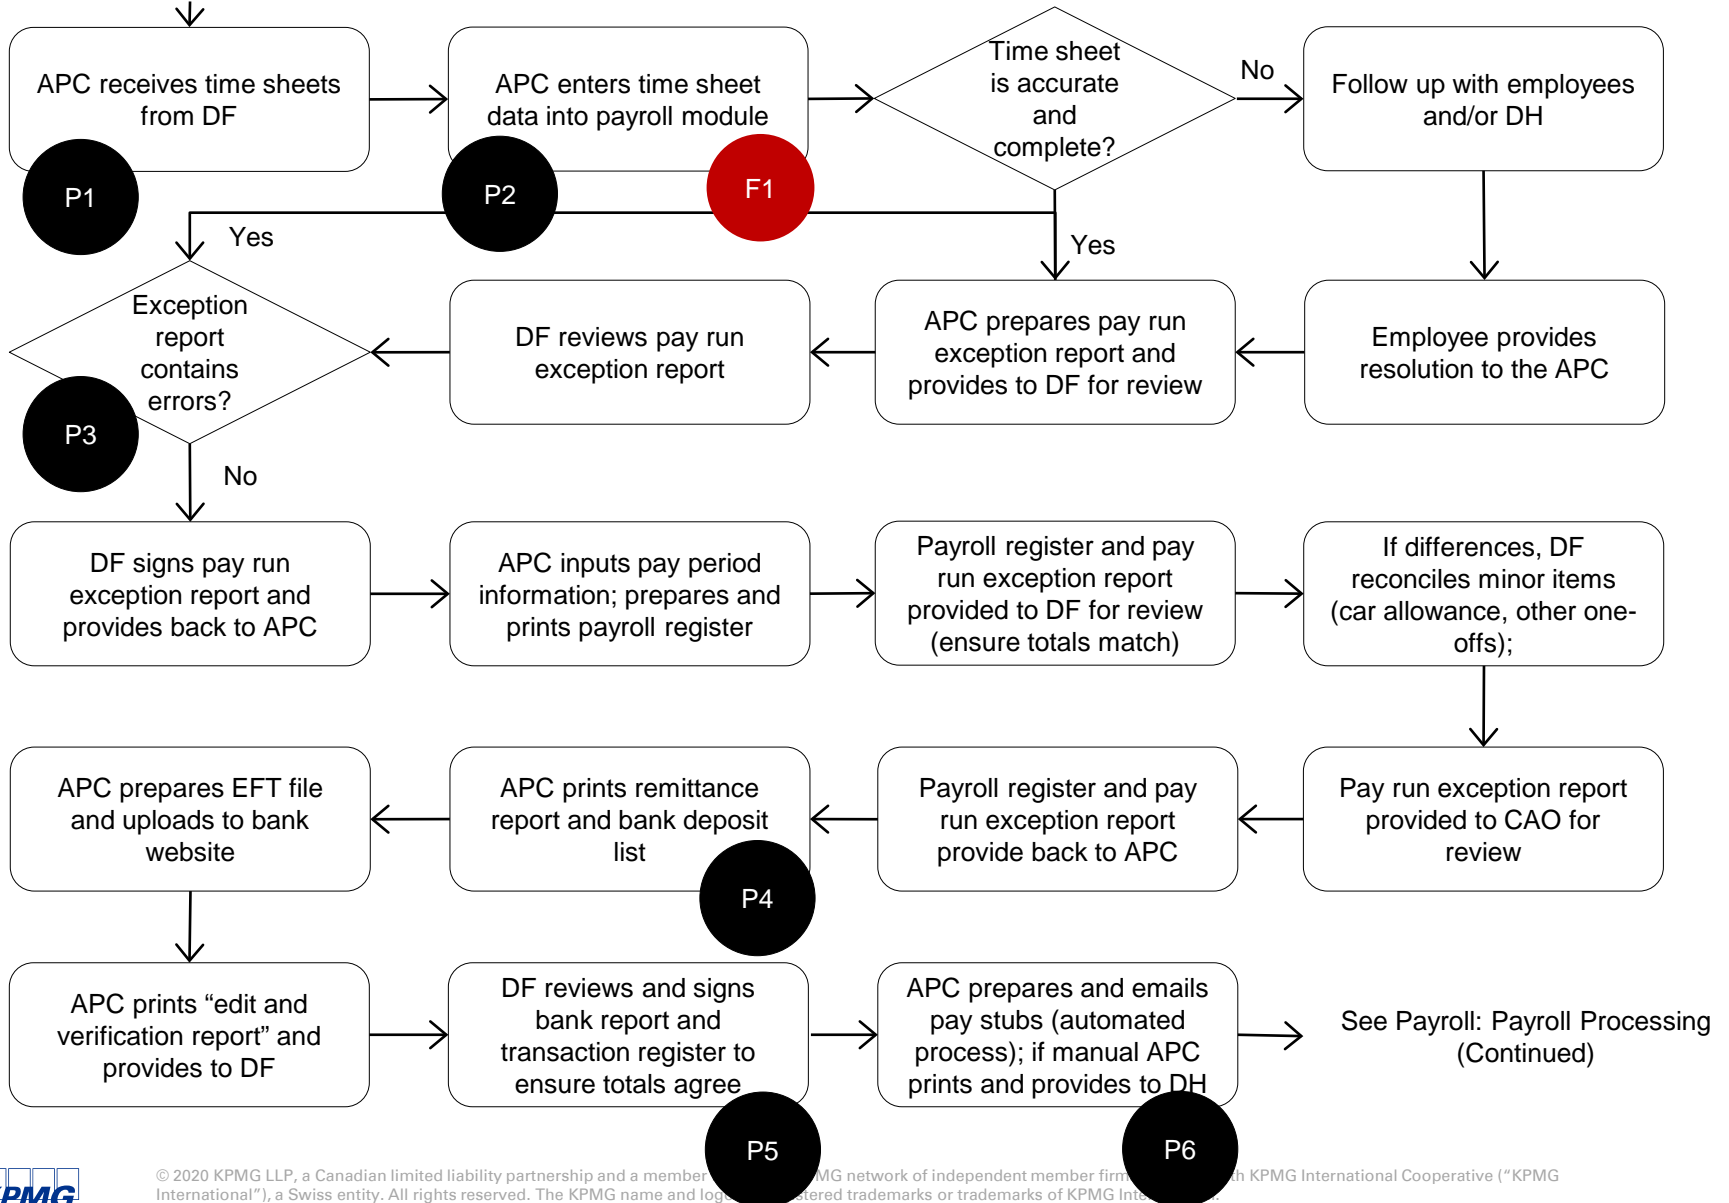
APC receives time sheets from DF

P1

APC enters time sheet data into payroll module

P2

F1

Time sheet is accurate and complete?

No

Follow up with employees and/or DH

Yes

Yes

Exception report contains errors?

P3

DF reviews pay run exception report

APC prepares pay run exception report and provides to DF for review

Employee provides resolution to the APC

No

DF signs pay run exception report and provides back to APC

APC inputs pay period information; prepares and prints payroll register

Payroll register and pay run exception report provided to DF for review (ensure totals match)

If differences, DF reconciles minor items (car allowance, other one-offs);

APC prepares EFT file and uploads to bank website

APC prints remittance report and bank deposit list

P4

Payroll register and pay run exception report provide back to APC

Pay run exception report provided to CAO for review

APC prints “edit and verification report” and provides to DF

DF reviews and signs bank report and transaction register to ensure totals agree

P5

APC prepares and emails pay stubs (automated process); if manual APC prints and provides to DH

P6

See Payroll: Payroll Processing (Continued)

PMG

© 2020 KPMG LLP, a Canadian limited liability partnership and a member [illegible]MG network of independent member firm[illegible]h KPMG International Cooperative (“KPMG International”), a Swiss entity. All rights reserved. The KPMG name and log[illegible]stered trademarks or trademarks of KPMG Inte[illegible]